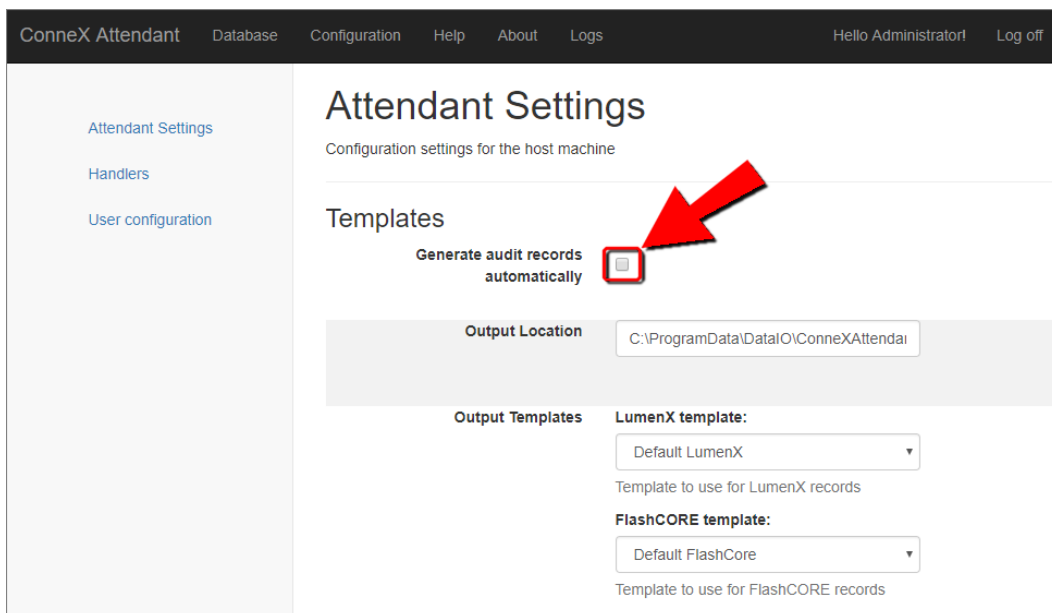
ConneX Attendant Database Configuration Help About Logs Hello Administrator! Log off

Attendant Settings

Handlers

User configuration

Attendant Settings

Configuration settings for the host machine

Templates

Generate audit records automatically

Output Location

C:\ProgramData\DataIO\ConneXAttendai

Output Templates

LumenX template:

Default LumenX

Template to use for LumenX records

FlashCORE template:

Default FlashCore

Template to use for FlashCORE records